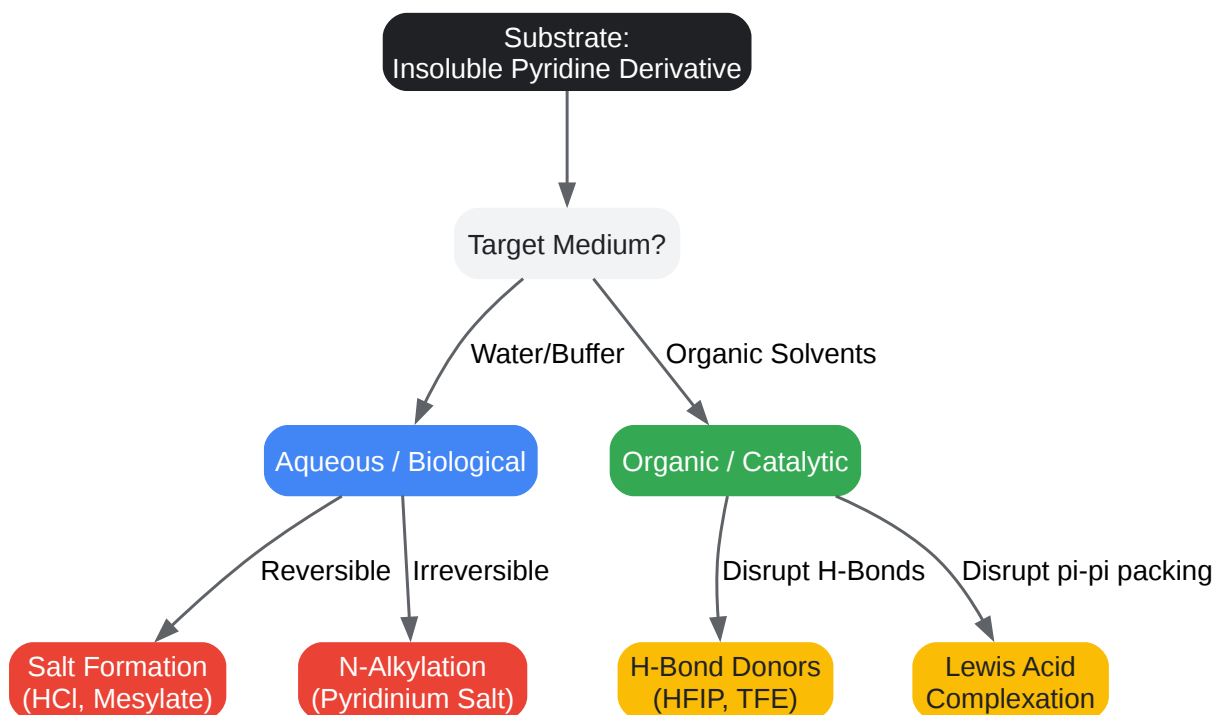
Substrate:
Insoluble Pyridine Derivative

Target Medium?

Water/Buffer

Organic Solvents

Aqueous / Biological

Organic / Catalytic

Reversible

Irreversible

Disrupt H-Bonds

Disrupt pi-pi packing

Salt Formation
(HCl, Mesylate)

N-Alkylation
(Pyridinium Salt)

H-Bond Donors
(HFIP, TFE)

Lewis Acid
Complexation